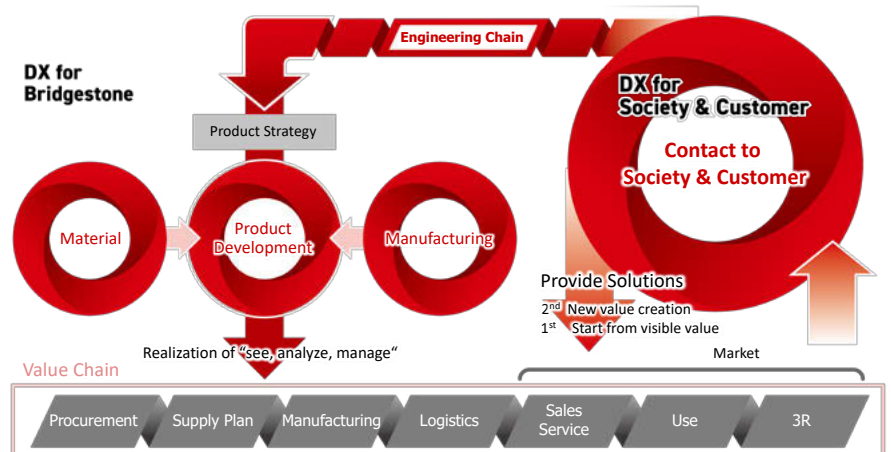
Engineering Chain

DX for Bridgestone

Product Strategy

DX for Society & Customer

Contact to Society & Customer

Material

Product Development

Manufacturing

Provide Solutions
2$^{nd}$ New value creation
1$^{st}$ Start from visible value

Realization of "see, analyze, manage"

Market

Value Chain

Procurement
Supply Plan
Manufacturing
Logistics
Sales Service
Use
3R